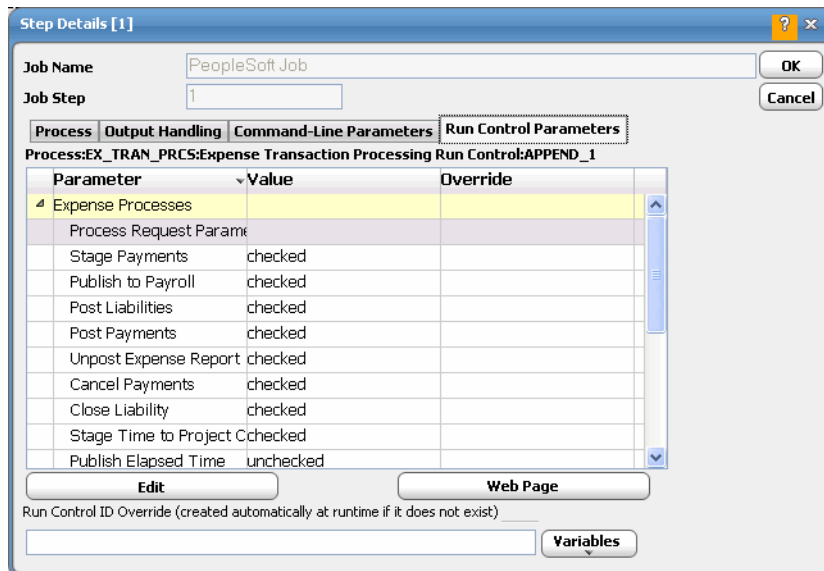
Step Details [1]

? ×

Job Name PeopleSoft Job

OK

Job Step 1

Cancel

Process | Output Handling | Command-Line Parameters | Run Control Parameters

Process:EX_TRAN_PRCS:Expense Transaction Processing Run Control:APPEND_1

| Parameter | Value | Override |
|---|---|---|
| Expense Processes | | |
| Process Request Parame | | |
| Stage Payments | checked | |
| Publish to Payroll | checked | |
| Post Liabilities | checked | |
| Post Payments | checked | |
| Unpost Expense Report | checked | |
| Cancel Payments | checked | |
| Close Liability | checked | |
| Stage Time to Project C | checked | |
| Publish Elapsed Time | unchecked | |

Edit

Web Page

Run Control ID Override (created automatically at runtime if it does not exist)

Variables